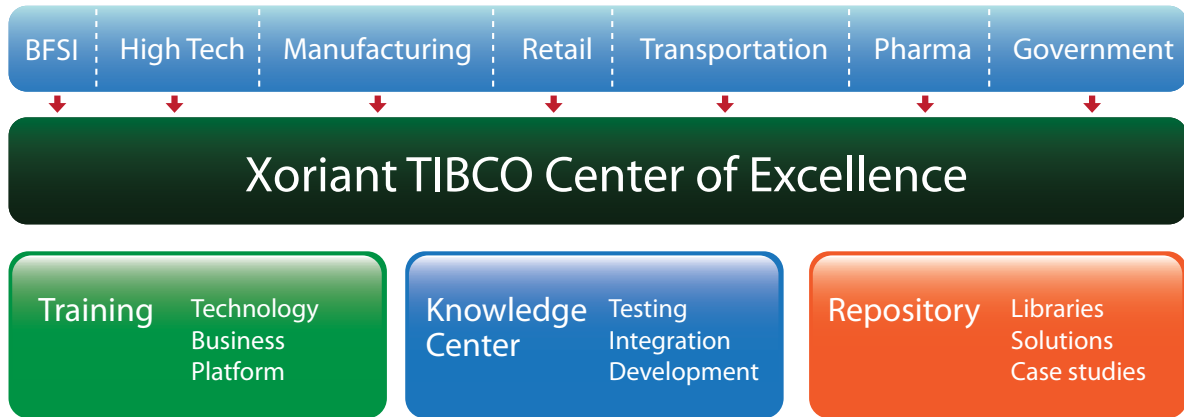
BFSI | High Tech | Manufacturing | Retail | Transportation | Pharma | Government

Xoriant TIBCO Center of Excellence

Training
Technology
Business
Platform

Knowledge Center
Testing
Integration
Development

Repository
Libraries
Solutions
Case studies